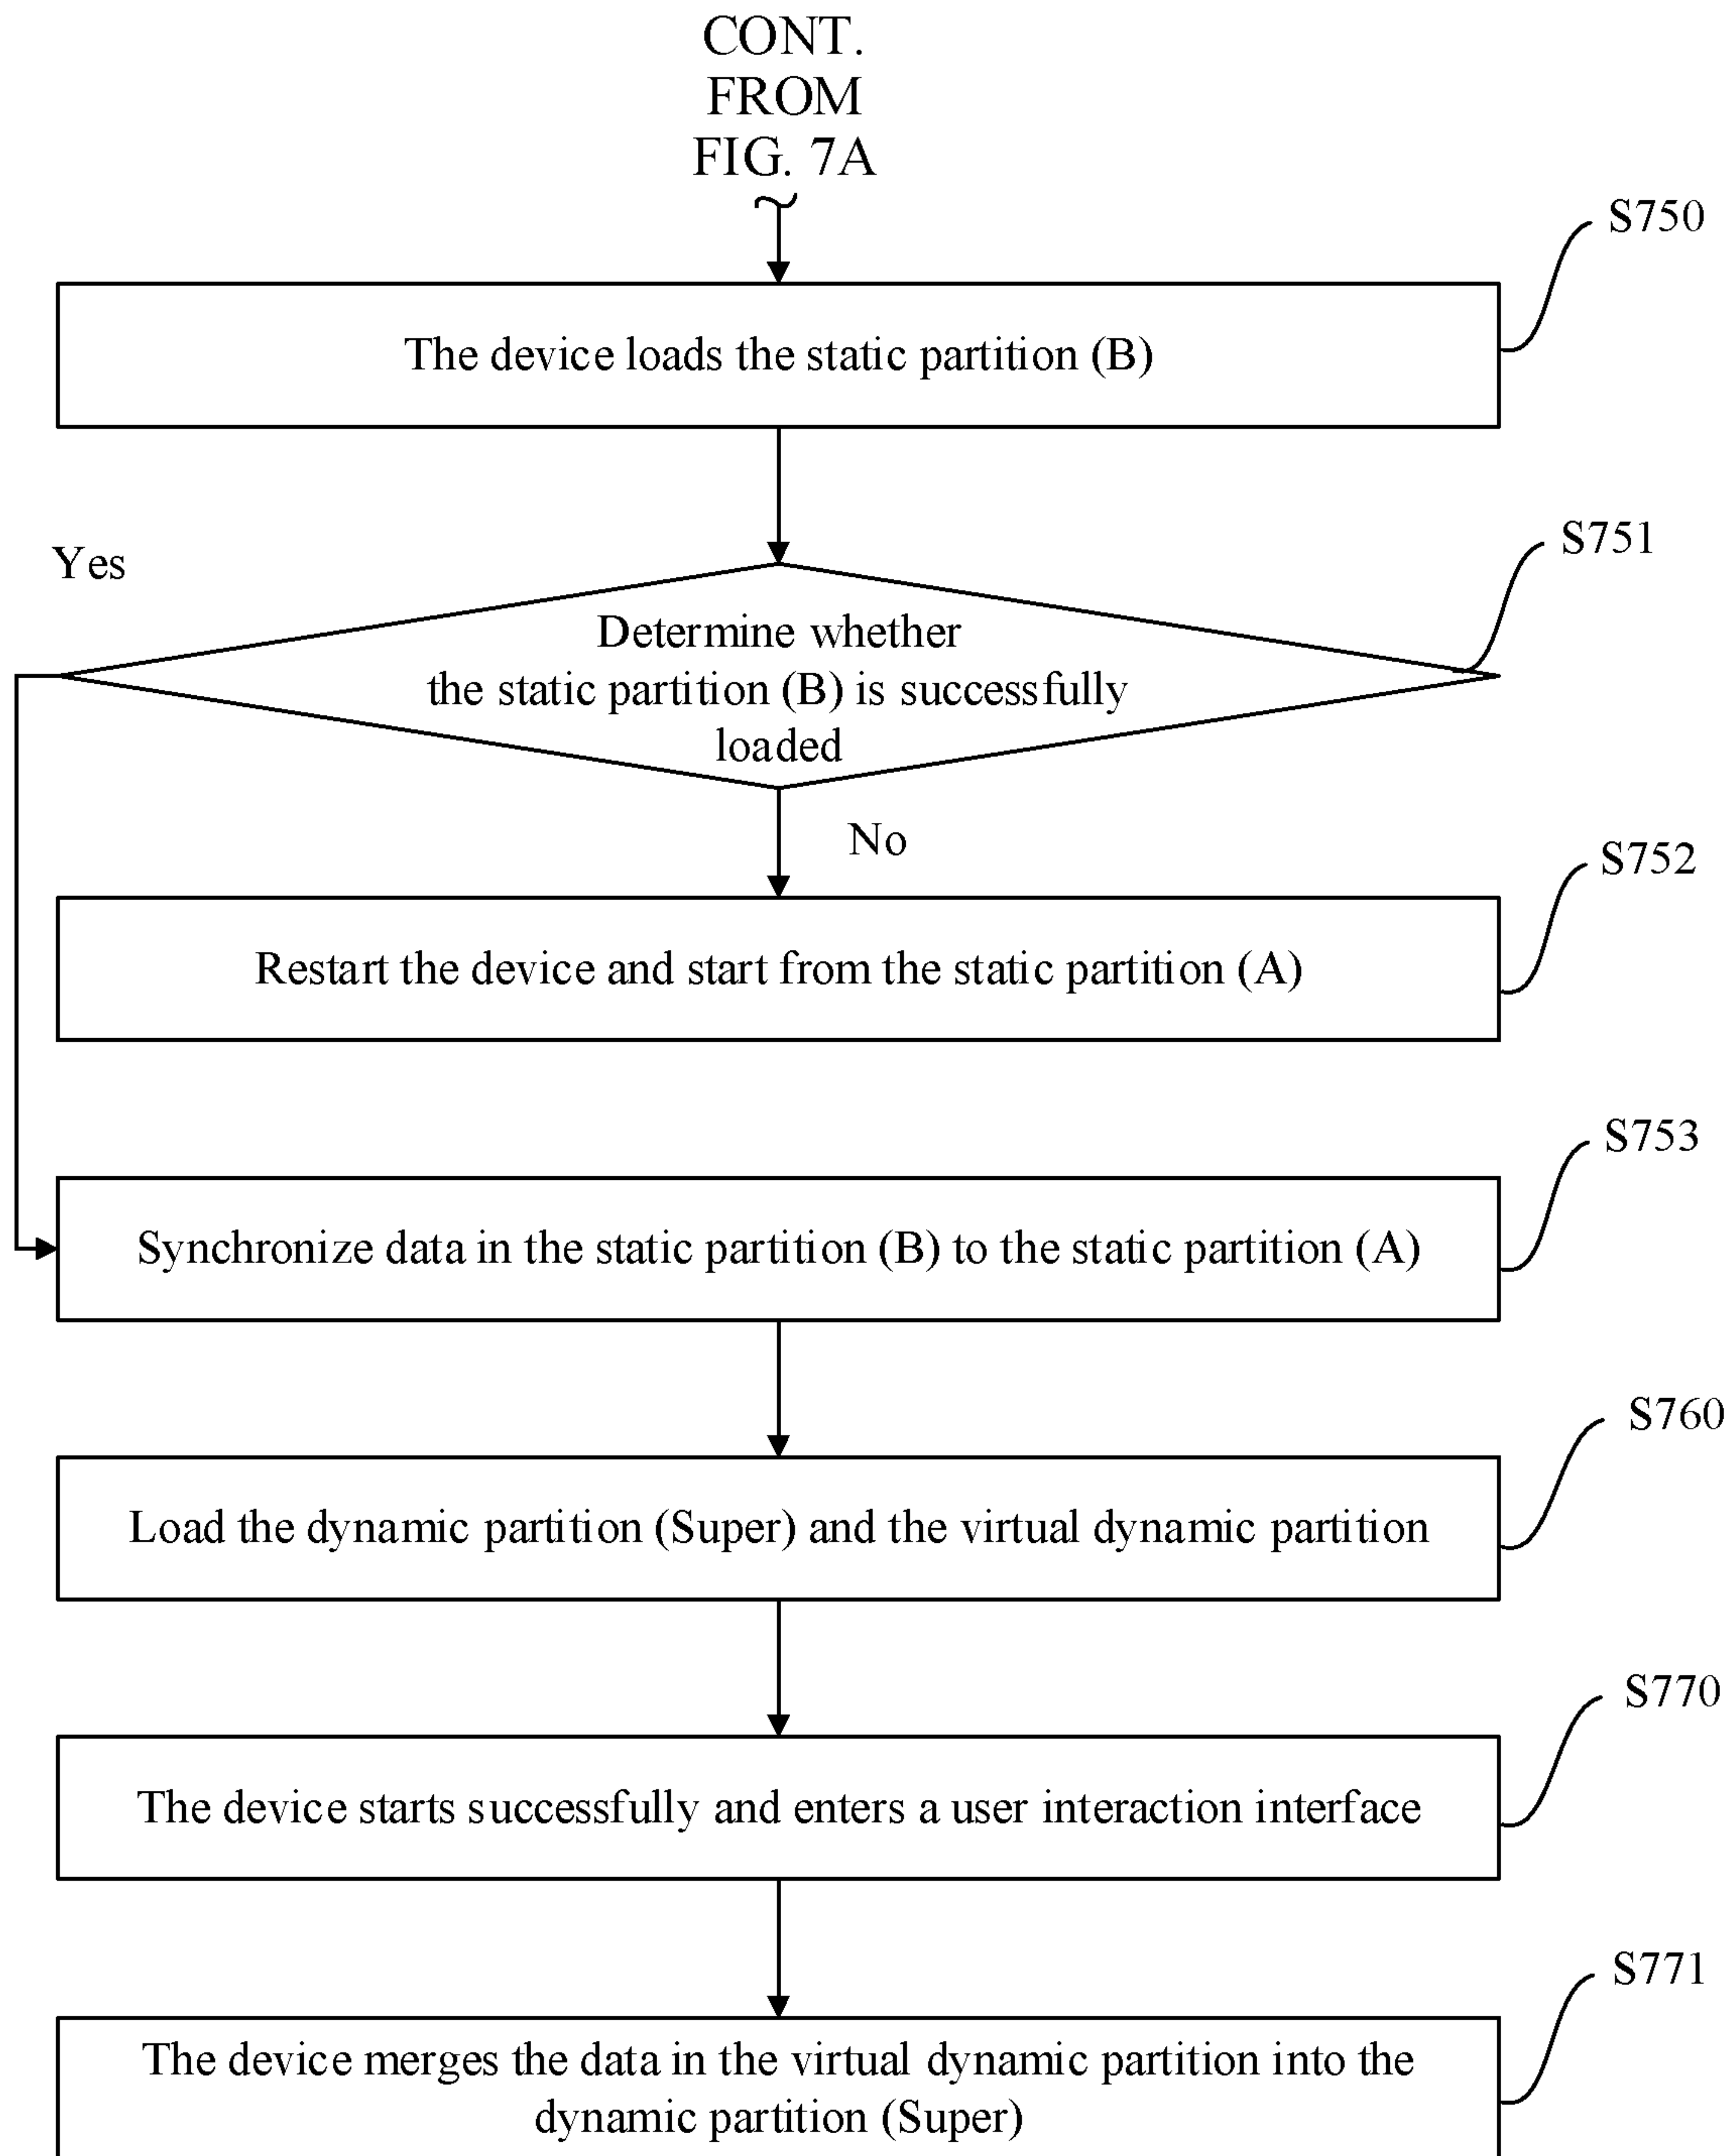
CONT.
FROM
FIG. 7A

S750

The device loads the static partition (B)

S751

Yes

Determine whether the static partition (B) is successfully loaded

No

S752

Restart the device and start from the static partition (A)

S753

Synchronize data in the static partition (B) to the static partition (A)

S760

Load the dynamic partition (Super) and the virtual dynamic partition

S770

The device starts successfully and enters a user interaction interface

S771

The device merges the data in the virtual dynamic partition into the dynamic partition (Super)